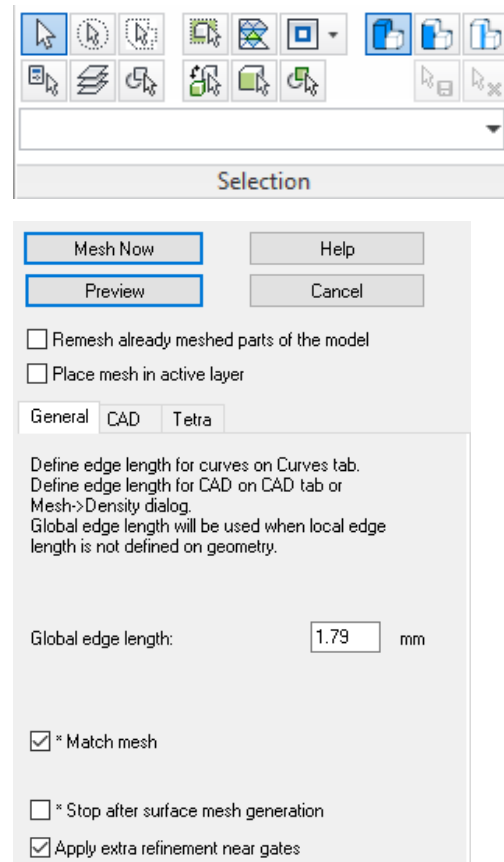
Selection

Mesh Now
Help
Preview
Cancel

Remesh already meshed parts of the model
Place mesh in active layer

General
CAD
Tetra

Define edge length for curves on Curves tab. Define edge length for CAD on CAD tab or Mesh->Density dialog. Global edge length will be used when local edge length is not defined on geometry.

Global edge length: 1.79 mm

* Match mesh

* Stop after surface mesh generation
Apply extra refinement near gates